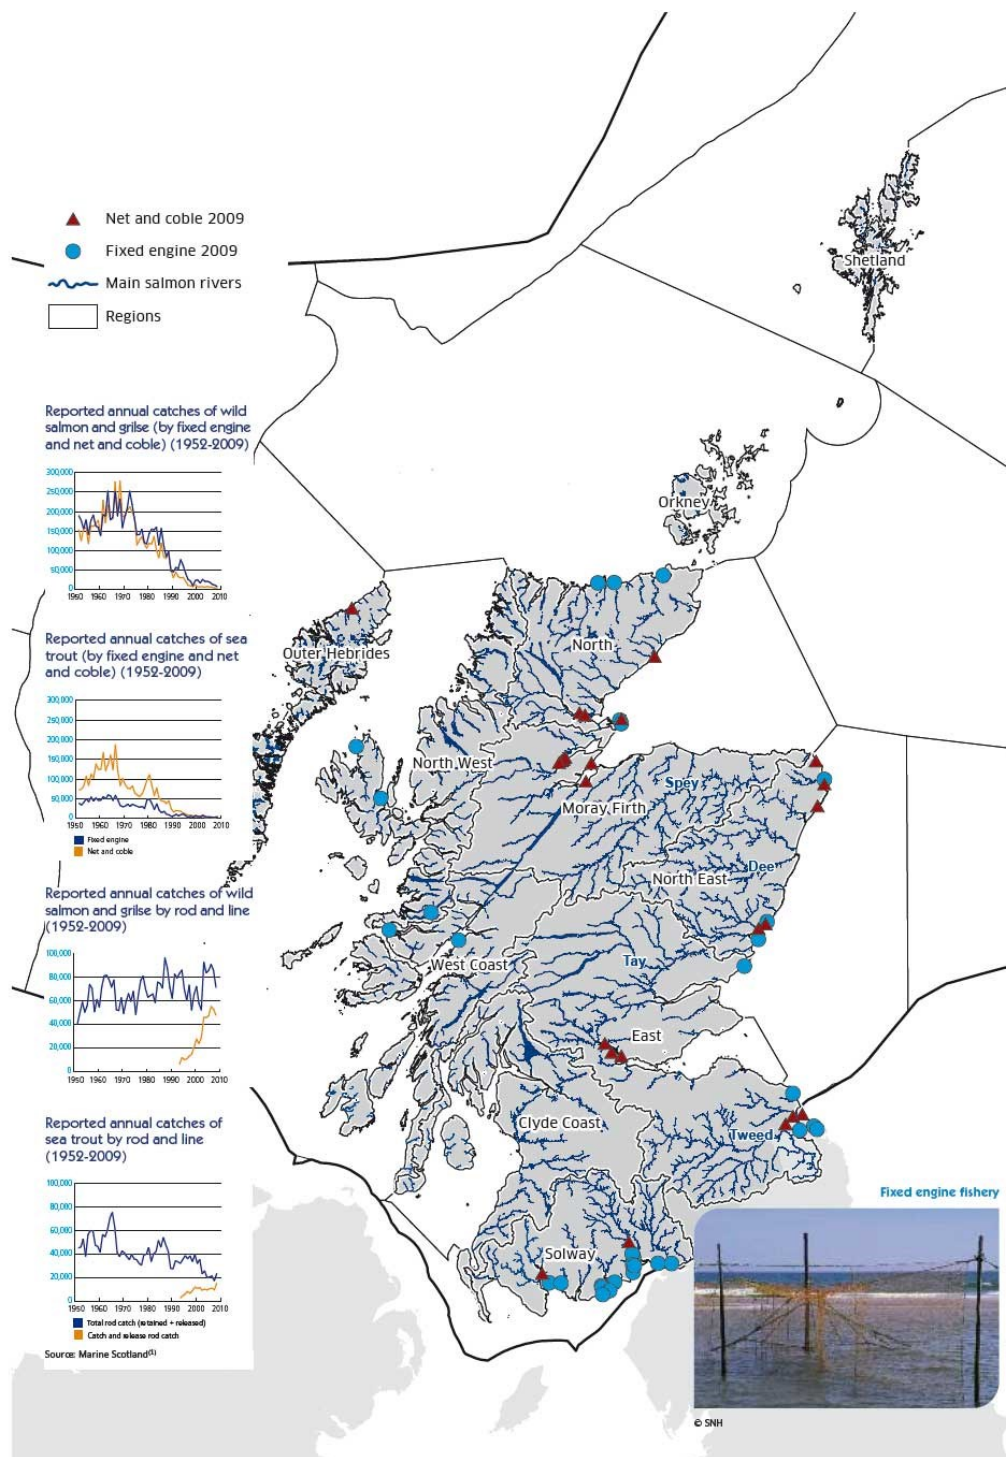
Net and coble 2009
Fixed engine 2009
Main salmon rivers
Regions

Reported annual catches of wild salmon and grilse (by fixed engine and net and coble) (1952-2009)

300,000
250,000
200,000
150,000
100,000
50,000
0
1950 1960 1970 1980 1990 2000 2010

Reported annual catches of sea trout (by fixed engine and net and coble) (1952-2009)

300,000
250,000
200,000
150,000
100,000
50,000
0
1950 1960 1970 1980 1990 2000 2010
Fixed engine
Net and coble

Reported annual catches of wild salmon and grilse by rod and line (1952-2009)

100,000
80,000
60,000
40,000
20,000
0
1950 1960 1970 1980 1990 2000 2010

Reported annual catches of sea trout by rod and line (1952-2009)

100,000
80,000
60,000
40,000
20,000
0
1950 1960 1970 1980 1990 2000 2010
Total rod catch (retained + released)
Catch and release rod catch

Source: Marine Scotland$^{(5)}$

Shetland
Orkney
North
Outer Hebrides
North West
Spey
Moray Firth
Dee
North East
West Coast
Tay
East
Clyde Coast
Tweed
Solway

Fixed engine fishery
© SNH